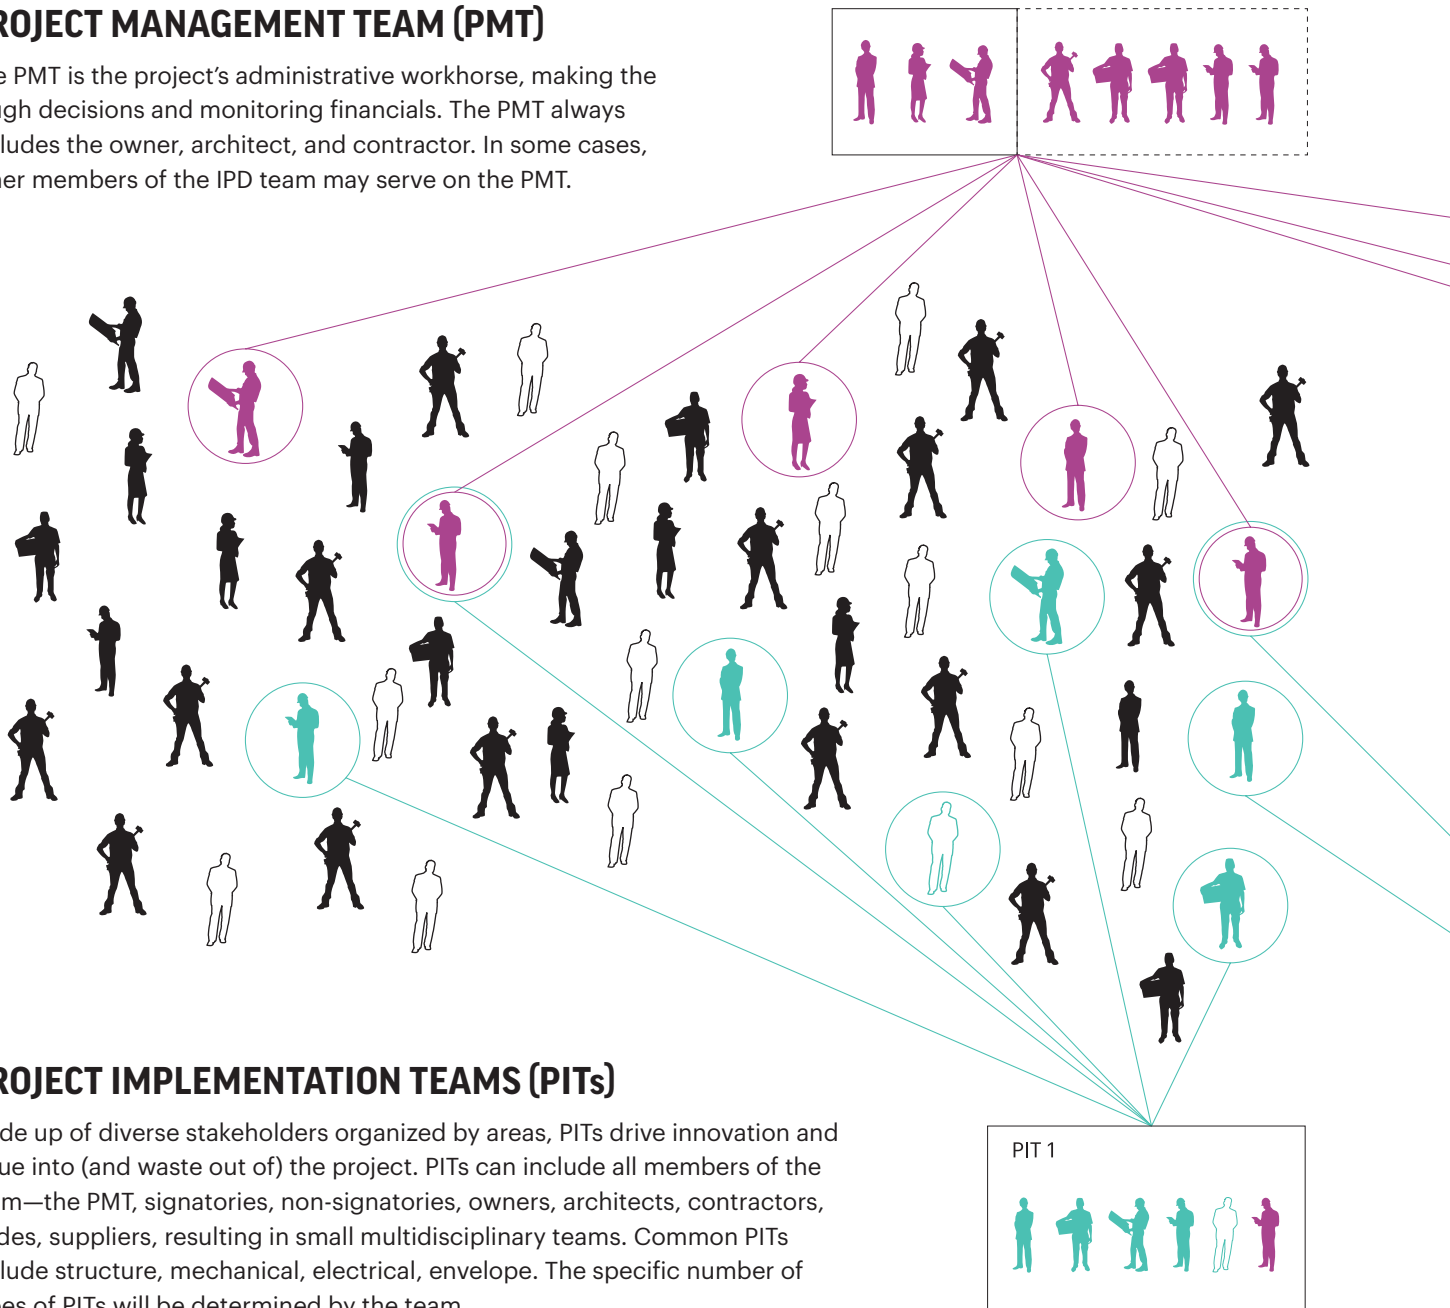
ROJECT MANAGEMENT TEAM (PMT)

e PMT is the project's administrative workhorse, making the ugh decisions and monitoring financials. The PMT always ludes the owner, architect, and contractor. In some cases, her members of the IPD team may serve on the PMT.

ROJECT IMPLEMENTATION TEAMS (PITs)

de up of diverse stakeholders organized by areas, PITs drive innovation and ue into (and waste out of) the project. PITs can include all members of the m—the PMT, signatories, non-signatories, owners, architects, contractors, des, suppliers, resulting in small multidisciplinary teams. Common PITs lude structure, mechanical, electrical, envelope. The specific number of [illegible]

PIT 1